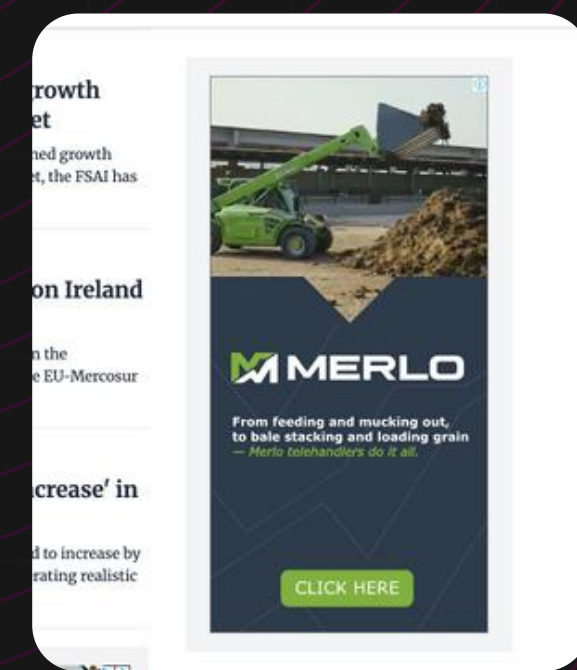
rowth
et

ned growth
t, the FSAI has

on Ireland

n the
e EU-Mercosur

crease' in

d to increase by
rating realistic

MERLO

From feeding and mucking out, to bale stacking and loading grain — Merlo telehandlers do it all.

CLICK HERE